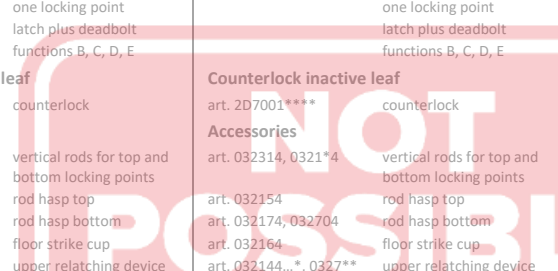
one locking point
latch plus deadbolt
functions B, C, D, E

leaf
counterlock

vertical rods for top and bottom locking points
rod hasp top
rod hasp bottom
floor strike cup
upper relatching device

one locking point
latch plus deadbolt
functions B, C, D, E

Counterlock inactive leaf
art. 2D7001**** counterlock

Accessories
art. 032314, 0321*4 vertical rods for top and bottom locking points
art. 032154 rod hasp top
art. 032174, 032704 rod hasp bottom
art. 032164 floor strike cup
art. 032144...*, 0327** upper relatching device

NOT POSSIBL